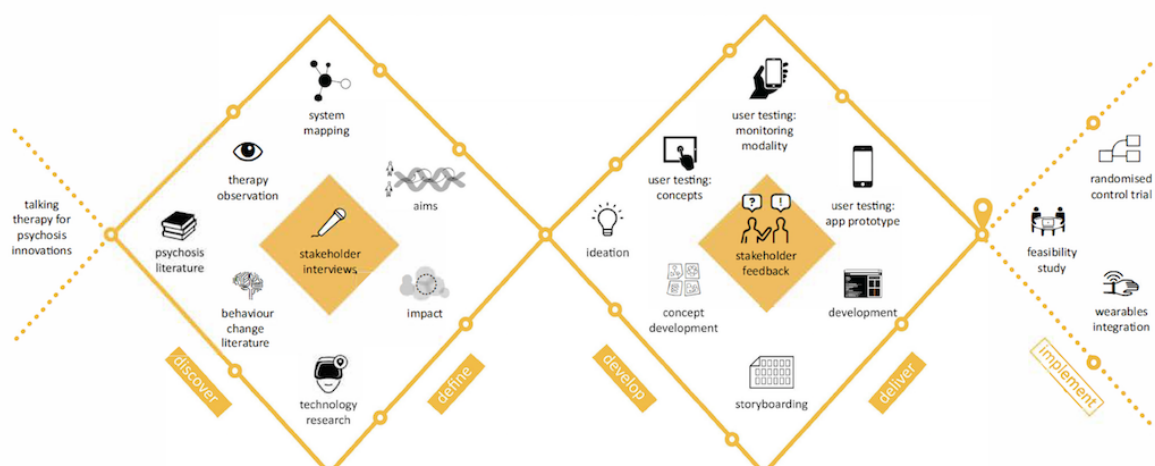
talking therapy for psychosis innovations

system mapping

therapy observation

psychosis literature

aims

stakeholder interviews

behaviour change literature

impact

technology research

discover

define

user testing: monitoring modality

user testing: concepts

user testing: app prototype

ideation

stakeholder feedback

concept development

development

storyboarding

develop

deliver

randomised control trial

feasibility study

wearables integration

implement